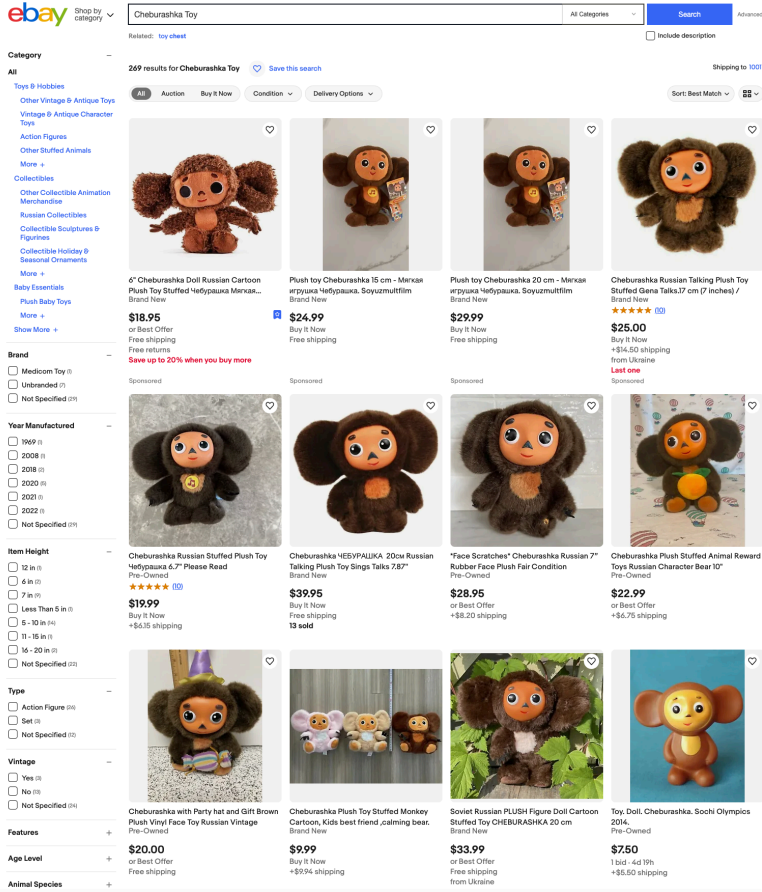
ebay Shop by category
Cheburashka Toy
All Categories
Search
Advanced
Related: toy chest
Include description

Category
All
Toys & Hobbies
Other Vintage & Antique Toys
Vintage & Antique Character Toys
Action Figures
Other Stuffed Animals
More +
Collectibles
Other Collectible Animation Merchandise
Russian Collectibles
Collectible Sculptures & Figurines
Collectible Holiday & Seasonal Ornaments
More +
Baby Essentials
Plush Baby Toys
More +
Show More +

Brand
Medicom Toy (1)
Unbranded (7)
Not Specified (29)

Year Manufactured
1969 (1)
2008 (1)
2018 (2)
2020 (5)
2021 (1)
2022 (1)
Not Specified (29)

Item Height
12 in (1)
6 in (2)
7 in (9)
Less Than 5 in (1)
5 - 10 in (14)
11 - 15 in (1)
16 - 20 in (2)
Not Specified (22)

Type
Action Figure (26)
Set (3)
Not Specified (12)

Vintage
Yes (3)
No (13)
Not Specified (24)

Features
Age Level
Animal Species

269 results for Cheburashka Toy
Save this search
Shipping to 1001
All Auction Buy It Now Condition Delivery Options
Sort: Best Match

6" Cheburashka Doll Russian Cartoon Plush Toy Stuffed Чебурашка Мягкая...
Brand New
$18.95
or Best Offer
Free shipping
Free returns
Save up to 20% when you buy more
Sponsored

Plush toy Cheburashka 15 cm - Мягкая игрушка Чебурашка. Soyuzmultfilm
Brand New
$24.99
Buy It Now
Free shipping
Sponsored

Plush toy Cheburashka 20 cm - Мягкая игрушка Чебурашка. Soyuzmultfilm
Brand New
$29.99
Buy It Now
Free shipping
Sponsored

Cheburashka Russian Talking Plush Toy Stuffed Gena Talks.17 cm (7 inches) /
Brand New
(10)
$25.00
Buy It Now
+$14.50 shipping
from Ukraine
Last one
Sponsored

Cheburashka Russian Stuffed Plush Toy Чебурашка 6.7" Please Read
Pre-Owned
(10)
$19.99
Buy It Now
+$6.15 shipping

Cheburashka ЧЕБУРАШКА 20см Russian Talking Plush Toy Sings Talks 7.87"
Brand New
$39.95
Buy It Now
Free shipping
13 sold

*Face Scratches* Cheburashka Russian 7" Rubber Face Plush Fair Condition
Pre-Owned
$28.95
or Best Offer
+$8.20 shipping

Cheburashka Plush Stuffed Animal Reward Toys Russian Character Bear 10"
Pre-Owned
$22.99
or Best Offer
+$6.75 shipping

Cheburashka with Party hat and Gift Brown Plush Vinyl Face Toy Russian Vintage
Pre-Owned
$20.00
or Best Offer
Free shipping

Cheburashka Plush Toy Stuffed Monkey Cartoon, Kids best friend ,calming bear.
Brand New
$9.99
Buy It Now
+$9.94 shipping

Soviet Russian PLUSH Figure Doll Cartoon Stuffed Toy CHEBURASHKA 20 cm
Brand New
$33.99
or Best Offer
Free shipping
from Ukraine

Toy. Doll. Cheburashka. Sochi Olympics 2014.
Pre-Owned
$7.50
1 bid · 4d 19h
+$5.50 shipping